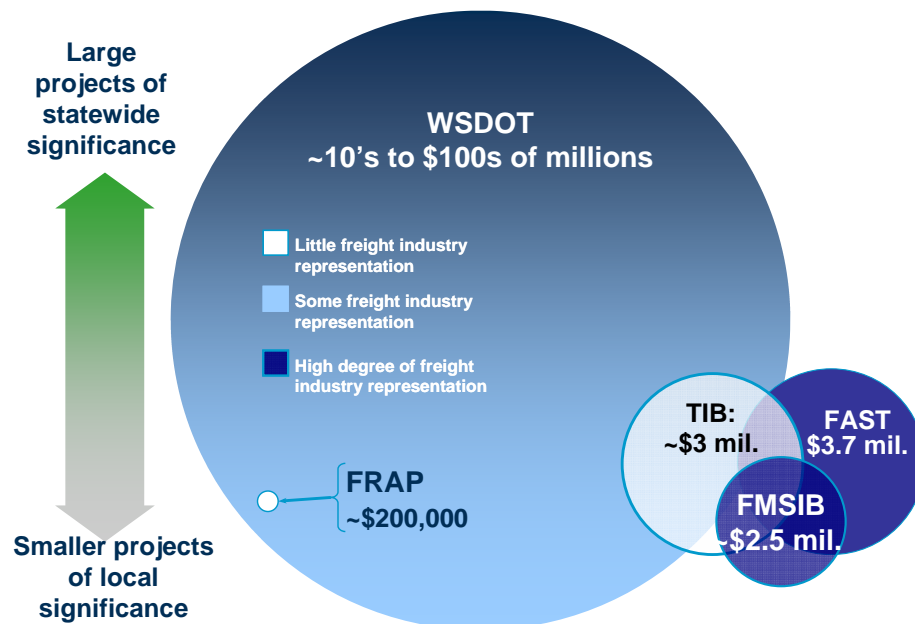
Large projects of statewide significance

Smaller projects of local significance

WSDOT
~10’s to \$100s of millions

Little freight industry representation

Some freight industry representation

High degree of freight industry representation

FRAP
~\$200,000

TIB:
~\$3 mil.

FAST
\$3.7 mil.

FMSIB
~\$2.5 mil.